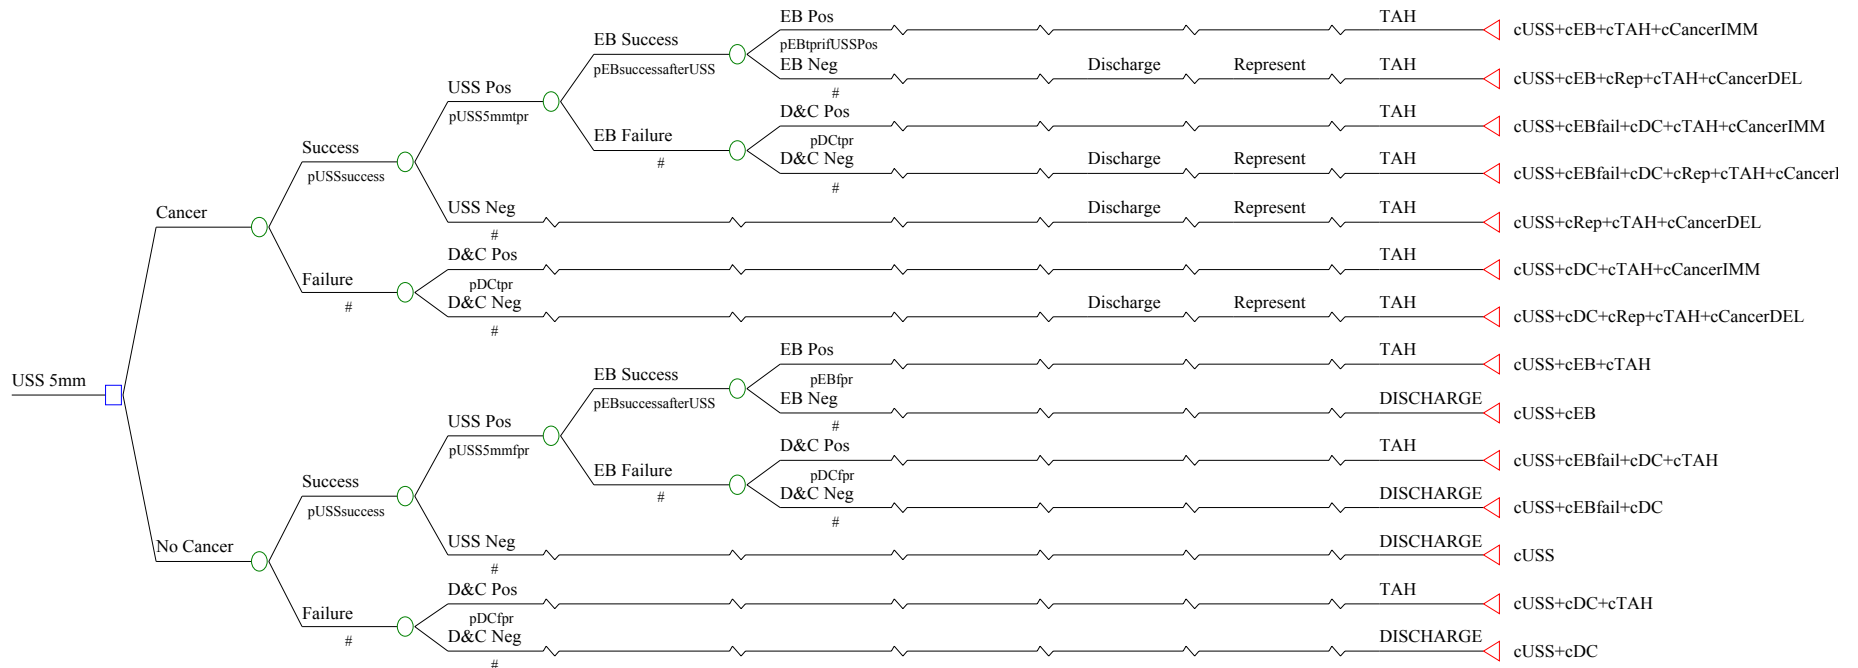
USS 5mm

Cancer

Success
pUSSsuccess

USS Pos
pUSS5mmtpr

EB Success
pEBsuccessafterUSS

EB Pos
pEBtprifUSSPos
TAH
cUSS+cEB+cTAH+cCancerIMM

EB Neg
#
Discharge
Represent
TAH
cUSS+cEB+cRep+cTAH+cCancerDEL

EB Failure
#

D&C Pos
pDCtpr
TAH
cUSS+cEBfail+cDC+cTAH+cCancerIMM

D&C Neg
#
Discharge
Represent
TAH
cUSS+cEBfail+cDC+cRep+cTAH+cCancerI

USS Neg
#
Discharge
Represent
TAH
cUSS+cRep+cTAH+cCancerDEL

Failure
#

D&C Pos
pDCtpr
TAH
cUSS+cDC+cTAH+cCancerIMM

D&C Neg
#
Discharge
Represent
TAH
cUSS+cDC+cRep+cTAH+cCancerDEL

No Cancer

Success
pUSSsuccess

USS Pos
pUSS5mmfpr

EB Success
pEBsuccessafterUSS

EB Pos
pEBfpr
TAH
cUSS+cEB+cTAH

EB Neg
#
DISCHARGE
cUSS+cEB

EB Failure
#

D&C Pos
pDCfpr
TAH
cUSS+cEBfail+cDC+cTAH

D&C Neg
#
DISCHARGE
cUSS+cEBfail+cDC

USS Neg
#
DISCHARGE
cUSS

Failure
#

D&C Pos
pDCfpr
TAH
cUSS+cDC+cTAH

D&C Neg
#
DISCHARGE
cUSS+cDC